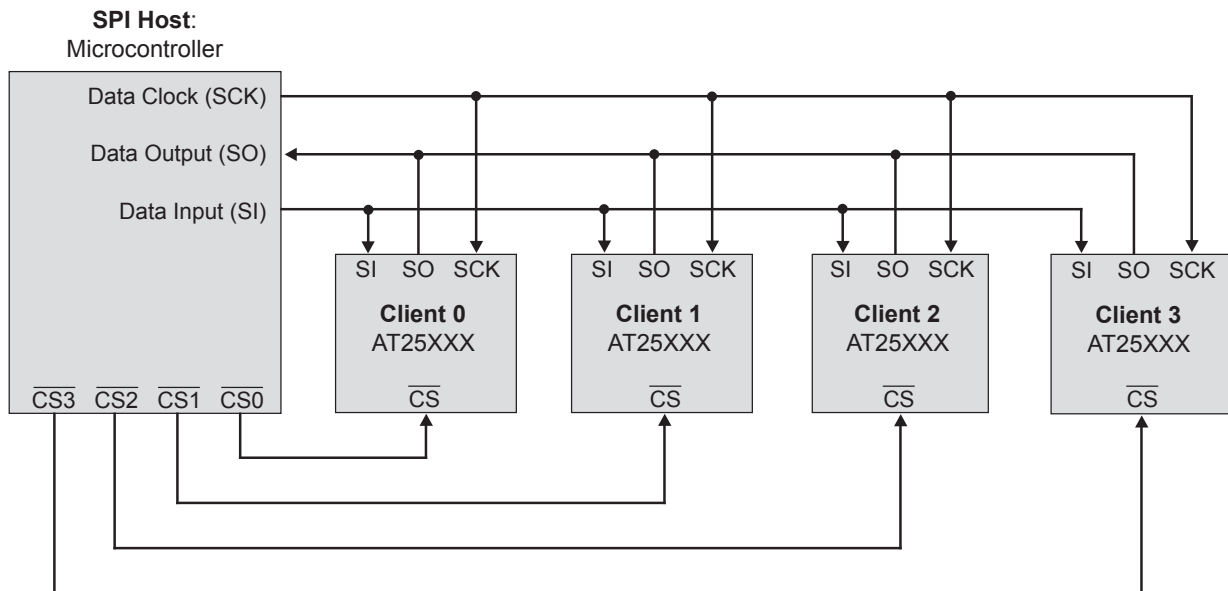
**SPI Host**:
Microcontroller

Data Clock (SCK)

Data Output (SO)

Data Input (SI)

$\overline{CS3}$ $\overline{CS2}$ $\overline{CS1}$ $\overline{CS0}$

SI SO SCK
**Client 0**
AT25XXX
$\overline{CS}$

SI SO SCK
**Client 1**
AT25XXX
$\overline{CS}$

SI SO SCK
**Client 2**
AT25XXX
$\overline{CS}$

SI SO SCK
**Client 3**
AT25XXX
$\overline{CS}$